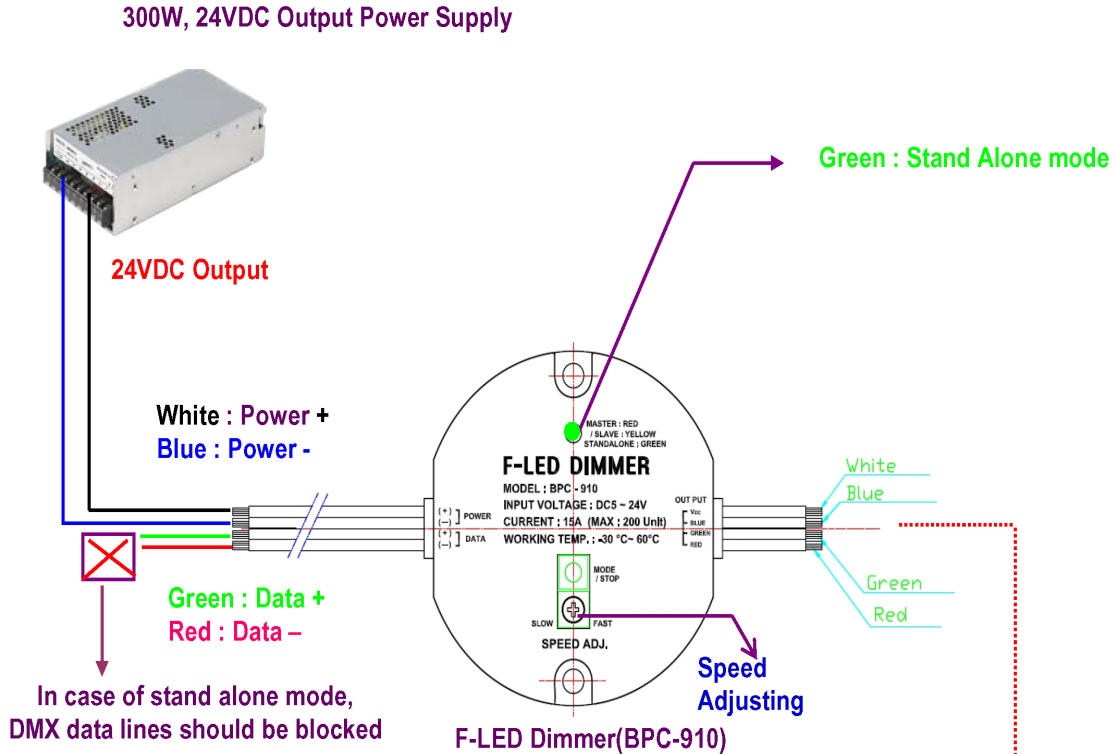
300W, 24VDC Output Power Supply

24VDC Output

Green : Stand Alone mode

White : Power +
Blue : Power -

MASTER : RED
/ SLAVE : YELLOW
STANDALONE : GREEN

F-LED DIMMER

MODEL : BPC - 910
INPUT VOLTAGE : DC5 ~ 24V
CURRENT : 15A (MAX : 200 Unit)
WORKING TEMP. : -30 °C~ 60°C

(+)
(−) POWER
(+)
(−) DATA

OUT PUT
Vcc
BLUE
GREEN
RED

White
Blue
Green
Red

MODE
/ STOP

SLOW
FAST
SPEED ADJ.

Green : Data +
Red : Data –

Speed
Adjusting

In case of stand alone mode,
DMX data lines should be blocked

F-LED Dimmer(BPC-910)